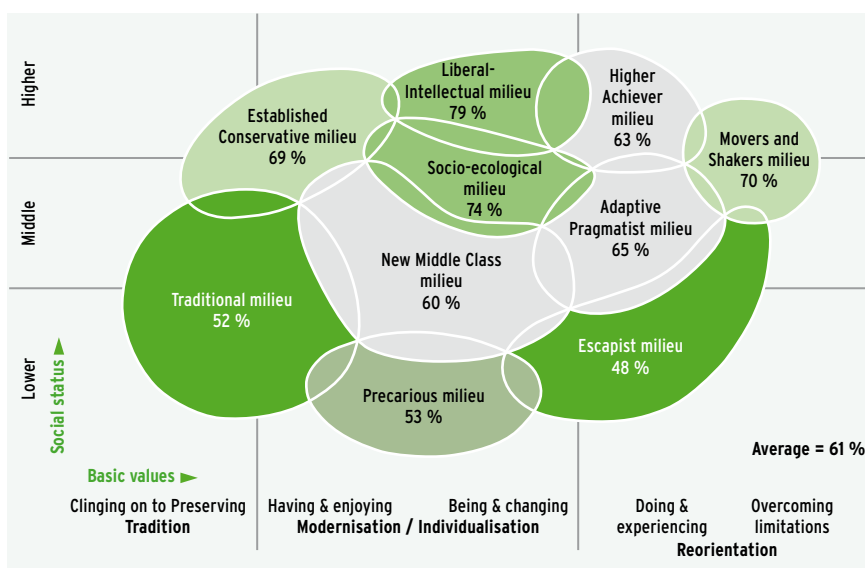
Higher

Middle

Lower

Social status ►

Liberal-Intellectual milieu
79 %

Higher Achiever milieu
63 %

Established Conservative milieu
69 %

Socio-ecological milieu
74 %

Movers and Shakers milieu
70 %

Adaptive Pragmatist milieu
65 %

New Middle Class milieu
60 %

Traditional milieu
52 %

Escapist milieu
48 %

Precarious milieu
53 %

Average = 61 %

Basic values ►

Clinging on to Preserving
Tradition

Having & enjoying

Being & changing

Modernisation / Individualisation

Doing & experiencing

Overcoming limitations

Reorientation